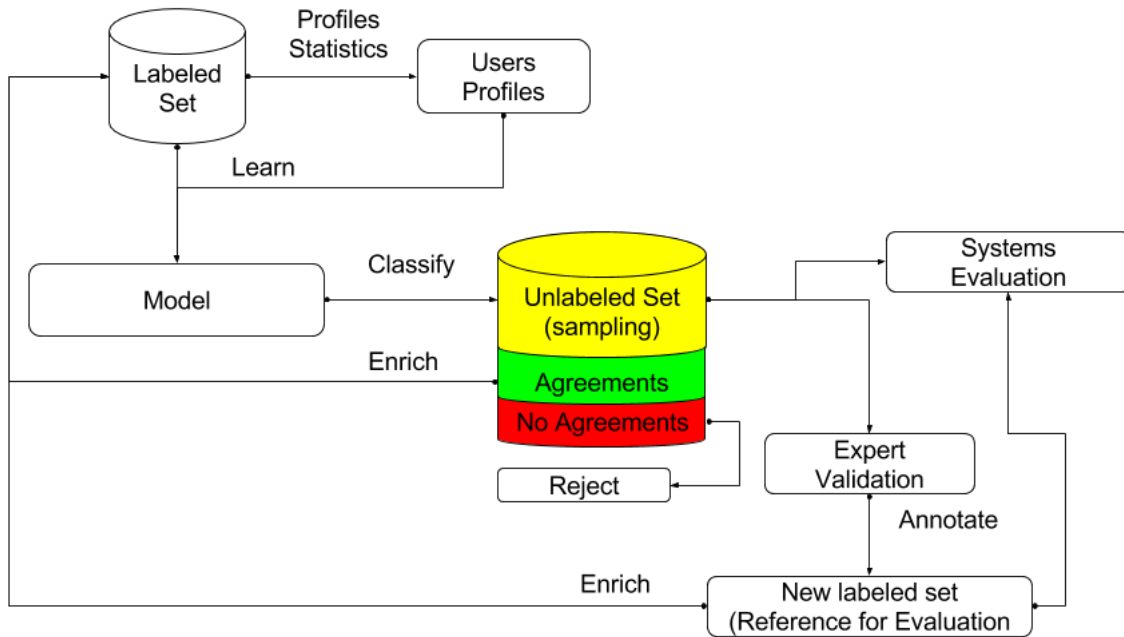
Labeled Set

Profiles Statistics

Users Profiles

Learn

Model

Classify

Unlabeled Set (sampling)

Agreements

No Agreements

Systems Evaluation

Enrich

Reject

Expert Validation

Annotate

Enrich

New labeled set (Reference for Evaluation